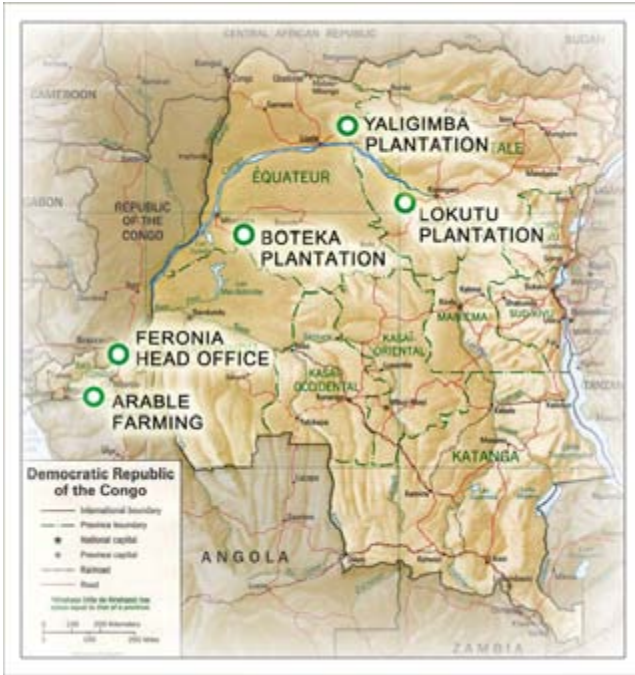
CENTRAL AFRICAN REPUBLIC

SUDAN

CAMEROON

GABON

REPUBLIC OF THE CONGO

YALIGIMBA PLANTATION

ÉQUATEUR

LOKUTU PLANTATION

BOTEKA PLANTATION

MANIEMA

KASAI ORIENTAL

FERONIA HEAD OFFICE

ARABLE FARMING

KASAI OCCIDENTAL

KATANGA

Democratic Republic of the Congo

International boundary

Province boundary

National capital

Province capital

Railroad

Road

ANGOLA

ZAMBIA